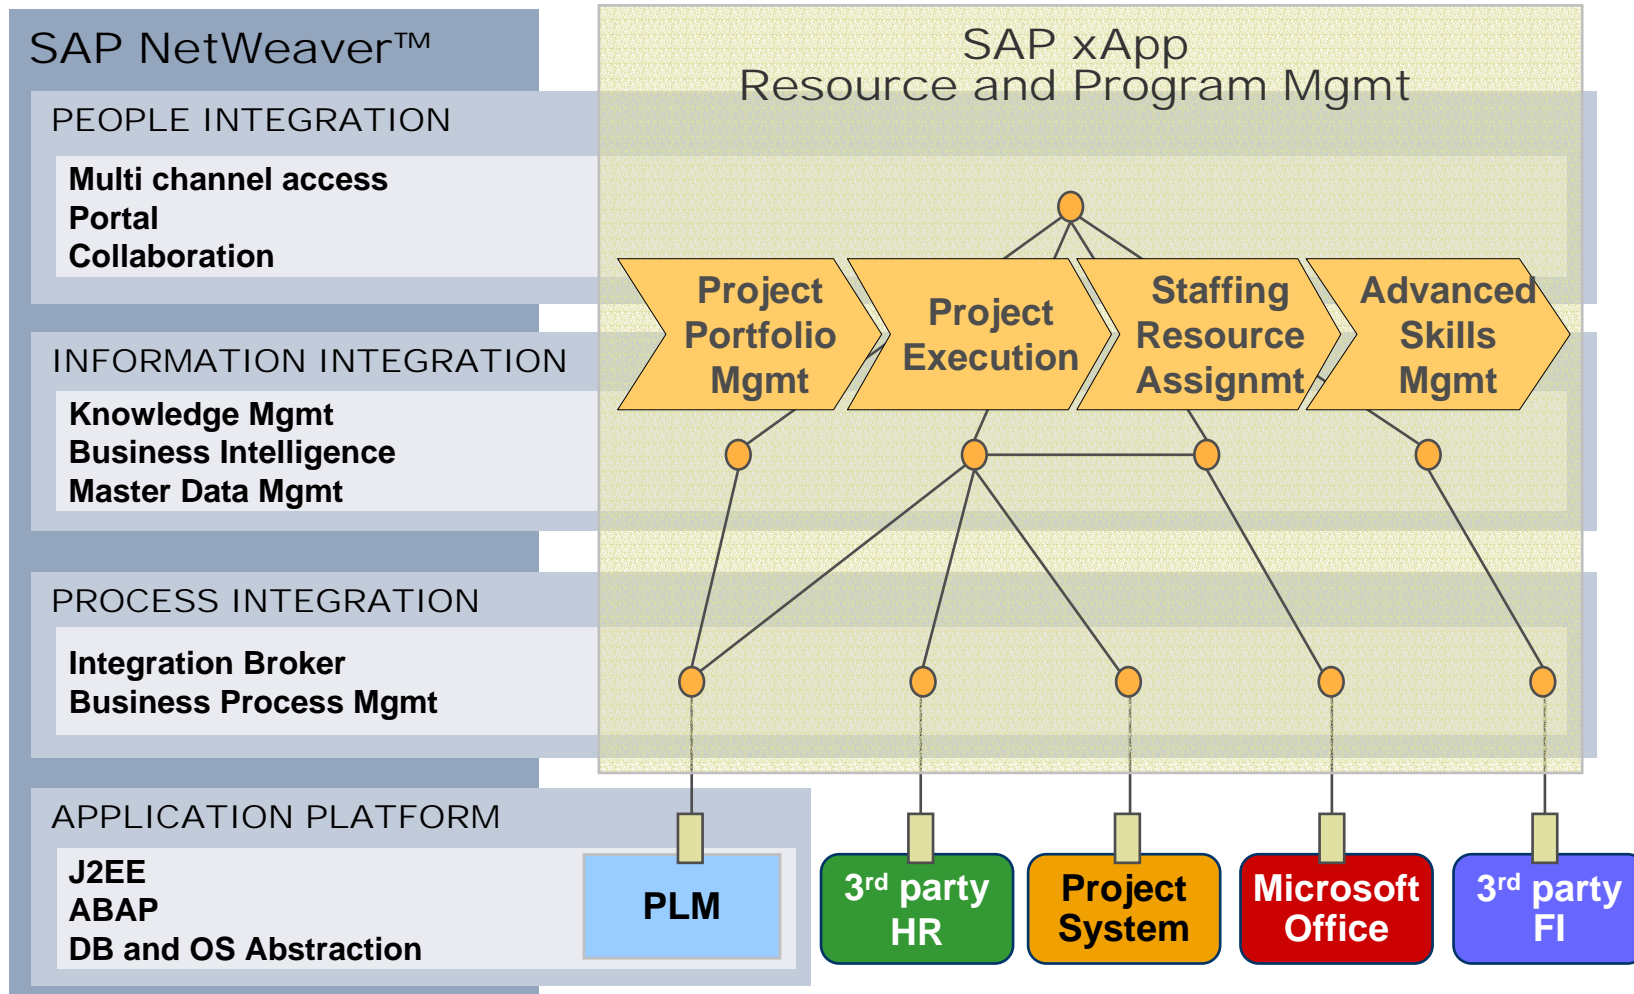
SAP NetWeaver™

PEOPLE INTEGRATION

Multi channel access
Portal
Collaboration

INFORMATION INTEGRATION

Knowledge Mgmt
Business Intelligence
Master Data Mgmt

PROCESS INTEGRATION

Integration Broker
Business Process Mgmt

APPLICATION PLATFORM

J2EE
ABAP
DB and OS Abstraction

PLM

SAP xApp
Resource and Program Mgmt

Project Portfolio Mgmt

Project Execution

Staffing Resource Assignmt

Advanced Skills Mgmt

3$^{rd}$ party HR

Project System

Microsoft Office

3$^{rd}$ party FI